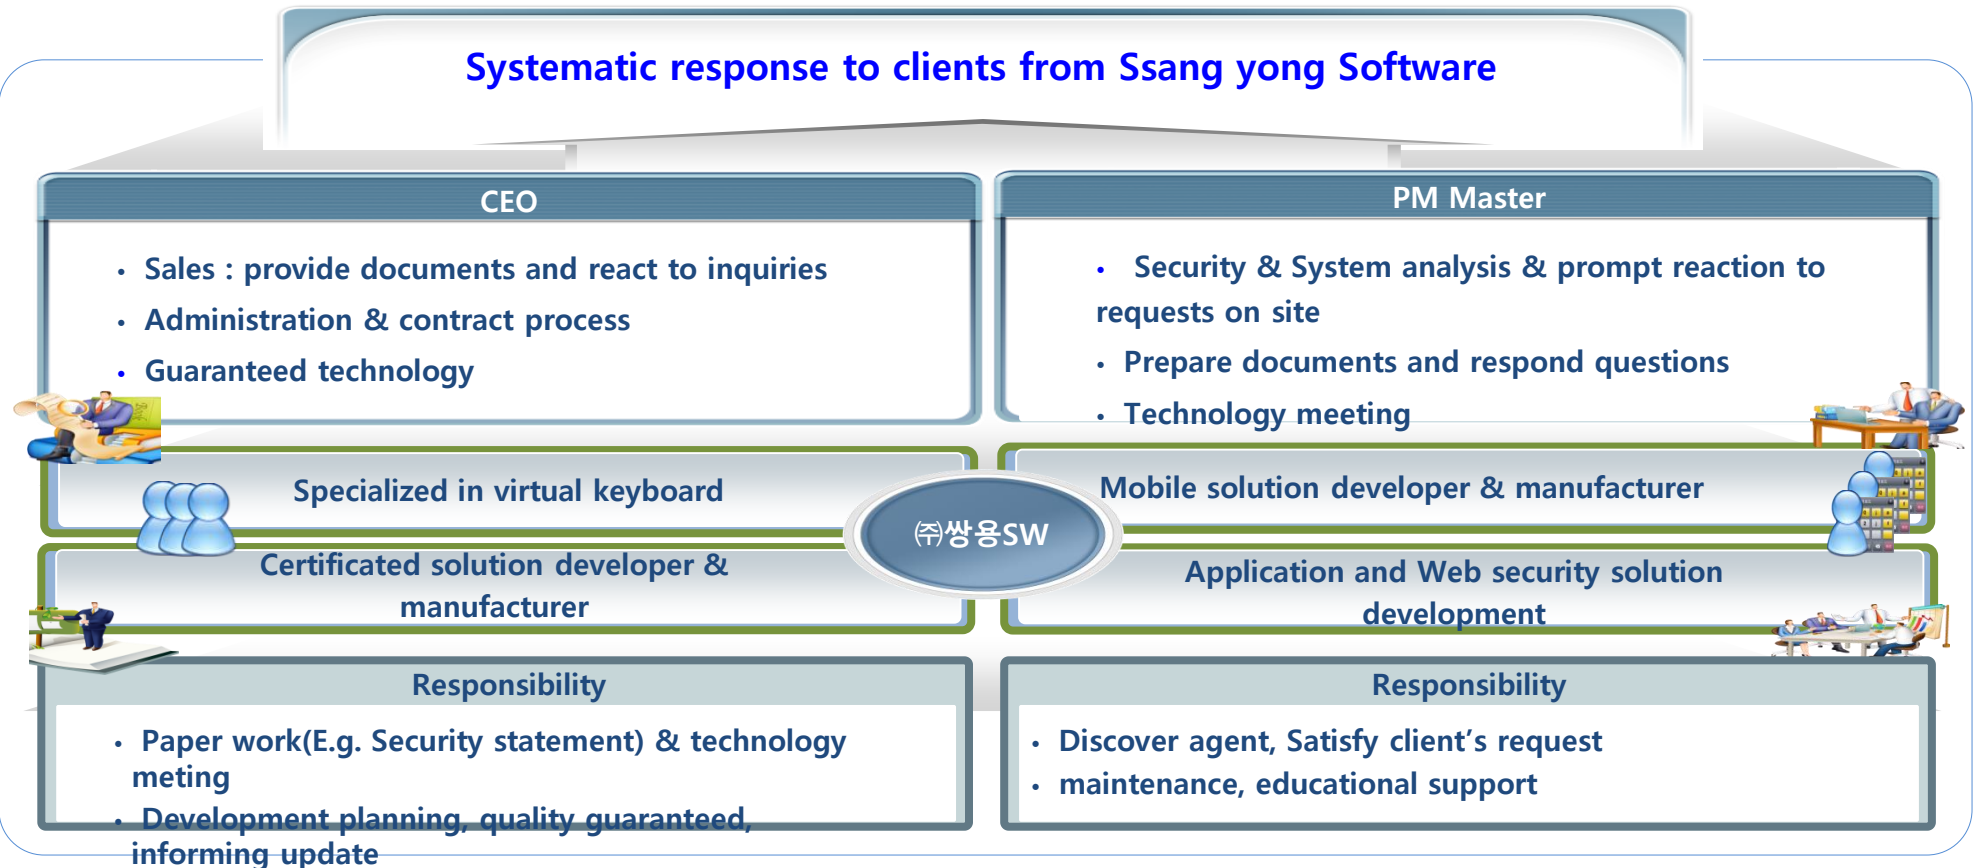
Systematic response to clients from Ssang yong Software

CEO

• Sales : provide documents and react to inquiries
• Administration & contract process
• Guaranteed technology

PM Master

• Security & System analysis & prompt reaction to requests on site
• Prepare documents and respond questions
• Technology meeting

Specialized in virtual keyboard

Mobile solution developer & manufacturer

㈜쌍용SW

Certificated solution developer & manufacturer

Application and Web security solution development

Responsibility

• Paper work(E.g. Security statement) & technology meting
• Development planning, quality guaranteed, informing update

Responsibility

• Discover agent, Satisfy client's request
• maintenance, educational support